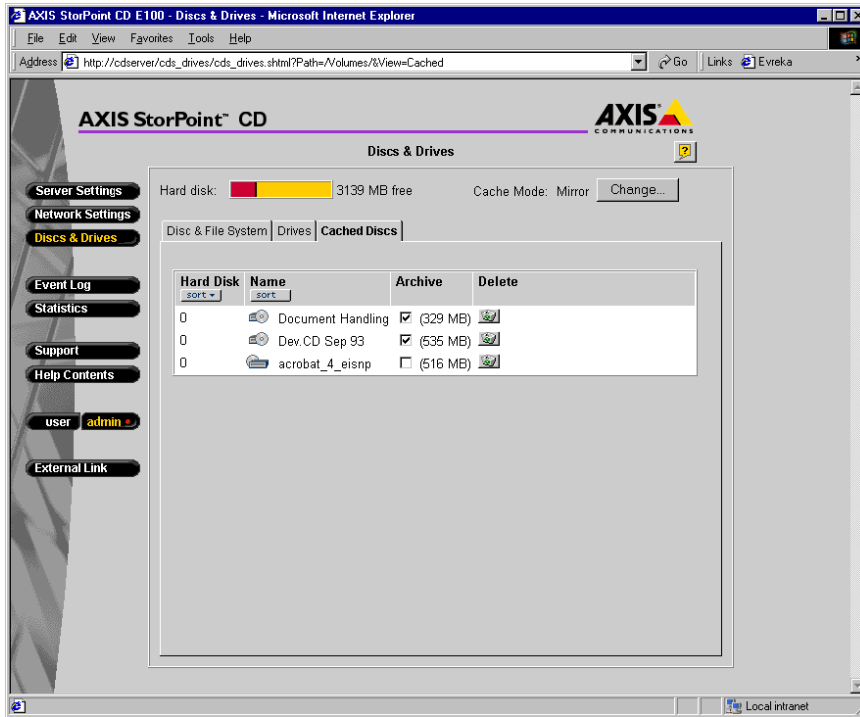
AXIS StorPoint CD E100 - Discs & Drives - Microsoft Internet Explorer

File Edit View Favorites Tools Help

Address http://cdserver/cds_drives/cds_drives.shtml?Path=/Volumes/&View=Cached Go Links Evreka

AXIS StorPoint™ CD

AXIS COMMUNICATIONS

Discs & Drives

?

Server Settings
Network Settings
Discs & Drives

Event Log
Statistics

Support
Help Contents

user admin

External Link

Hard disk: 3139 MB free Cache Mode: Mirror Change...

Disc & File System | Drives | Cached Discs

| Hard Disk sort | Name sort | Archive | Delete |
|---|---|---|---|
| 0 | Document Handling | ☑ (329 MB) | |
| 0 | Dev.CD Sep 93 | ☑ (535 MB) | |
| 0 | acrobat_4_eisnp | ☐ (516 MB) | |

Local intranet